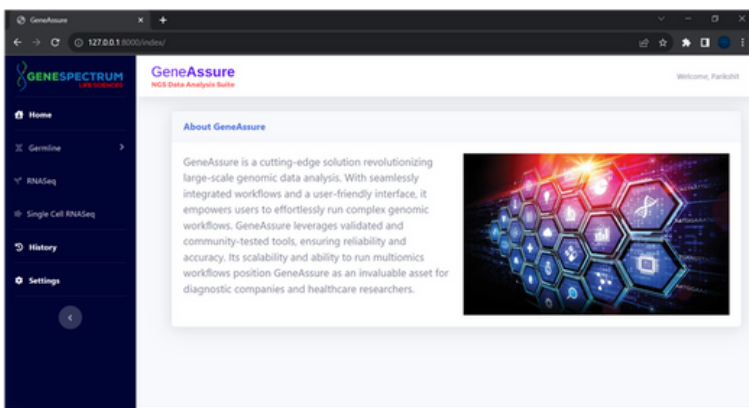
GeneAssure
127.0.0.1:8000/index/

GENESPECTRUM
LIFE SCIENCES

GeneAssure
NGS Data Analysis Suite

Welcome, Parikshit

Home
Germline
RNASeq
Single Cell RNASeq
History
Settings

About GeneAssure

GeneAssure is a cutting-edge solution revolutionizing large-scale genomic data analysis. With seamlessly integrated workflows and a user-friendly interface, it empowers users to effortlessly run complex genomic workflows. GeneAssure leverages validated and community-tested tools, ensuring reliability and accuracy. Its scalability and ability to run multiomics workflows position GeneAssure as an invaluable asset for diagnostic companies and healthcare researchers.